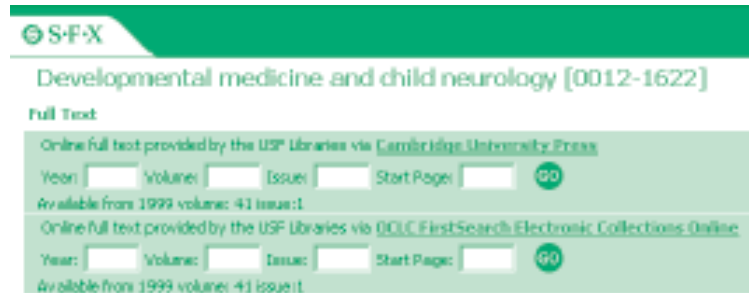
S·F·X

Developmental medicine and child neurology [0012-1622]

Full Text

Online full text provided by the USF Libraries via Cambridge University Press

Year: Volume: Issue: Start Page: GO

Available from 1999 volume: 41 issue:1

Online full text provided by the USF Libraries via OCLC FirstSearch Electronic Collections Online

Year: Volume: Issue: Start Page: GO

Available from 1999 volume: 41 issue:1